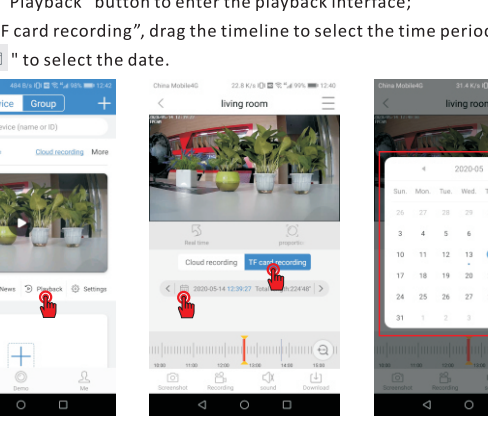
Playback" button to enter the playback interface;

F card recording", drag the timeline to select the time period " to select the date.

484 B/s 12:42
vice Group +
vice (name or ID)
Cloud recording More
News Playback Settings
Demo Me

China Mobile4G 22.8 K/s 99% 12:40
living room
Real time properties
Cloud recording TF card recording
2020-05-14 12:39:27 Tota h.224'48"
10:00 11:00 12:00 13:00 14:00
Screenshot Recording sound Download

China Mobile4G 31.4 K/s
living roo
2020-05
Sun. Mon. Tue. Wed. T
26 27 28 29
3 4 5 6
10 11 12 13
17 18 19 20
24 25 26 27
31 1 2 3
Screenshot Recording